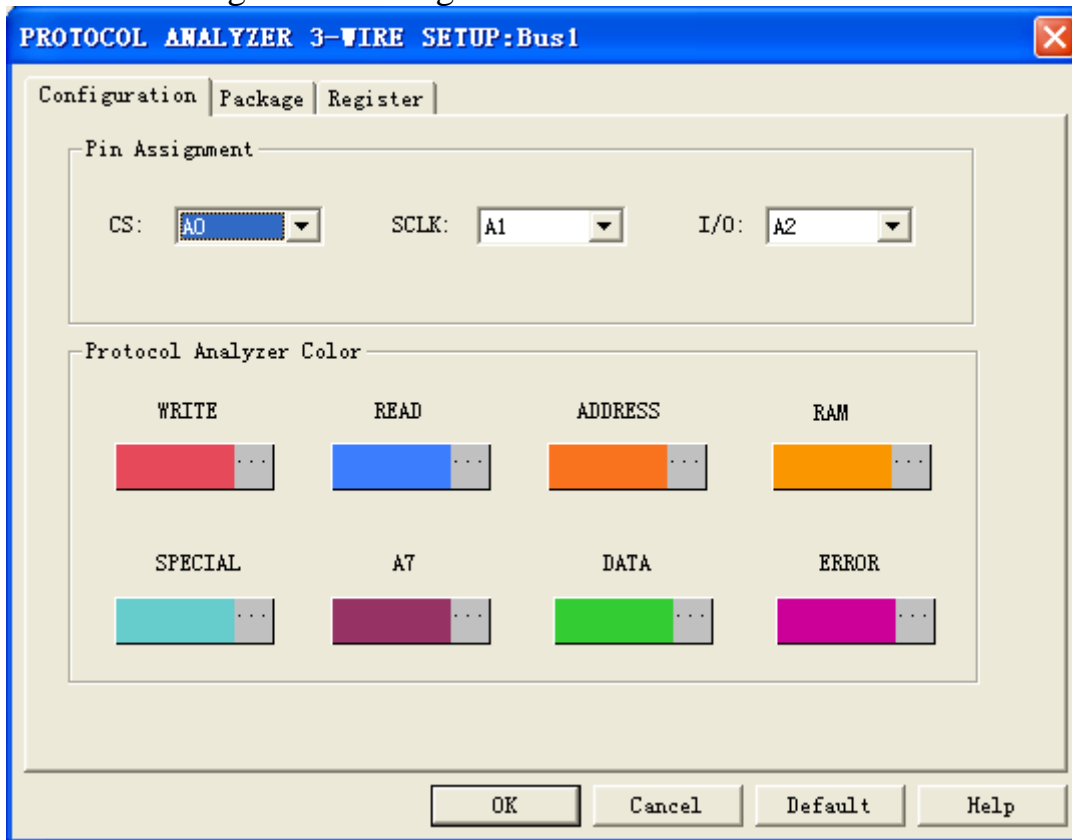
PROTOCOL ANALYZER 3-WIRE SETUP:Bus1

Configuration | Package | Register

Pin Assignment

CS: A0 SCLK: A1 I/O: A2

Protocol Analyzer Color

WRITE READ ADDRESS RAM

SPECIAL A7 DATA ERROR

OK Cancel Default Help